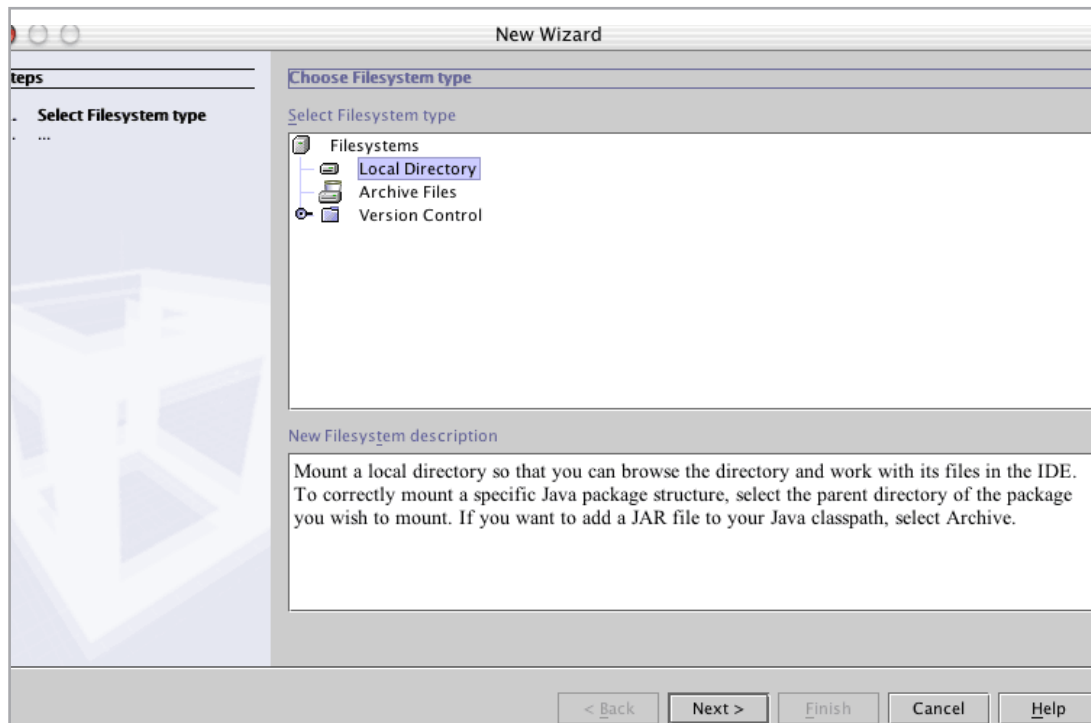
New Wizard

teps

. Select Filesystem type
. ...

Choose Filesystem type

Select Filesystem type

Filesystems
Local Directory
Archive Files
Version Control

New Filesystem description

Mount a local directory so that you can browse the directory and work with its files in the IDE. To correctly mount a specific Java package structure, select the parent directory of the package you wish to mount. If you want to add a JAR file to your Java classpath, select Archive.

< Back
Next >
Finish
Cancel
Help